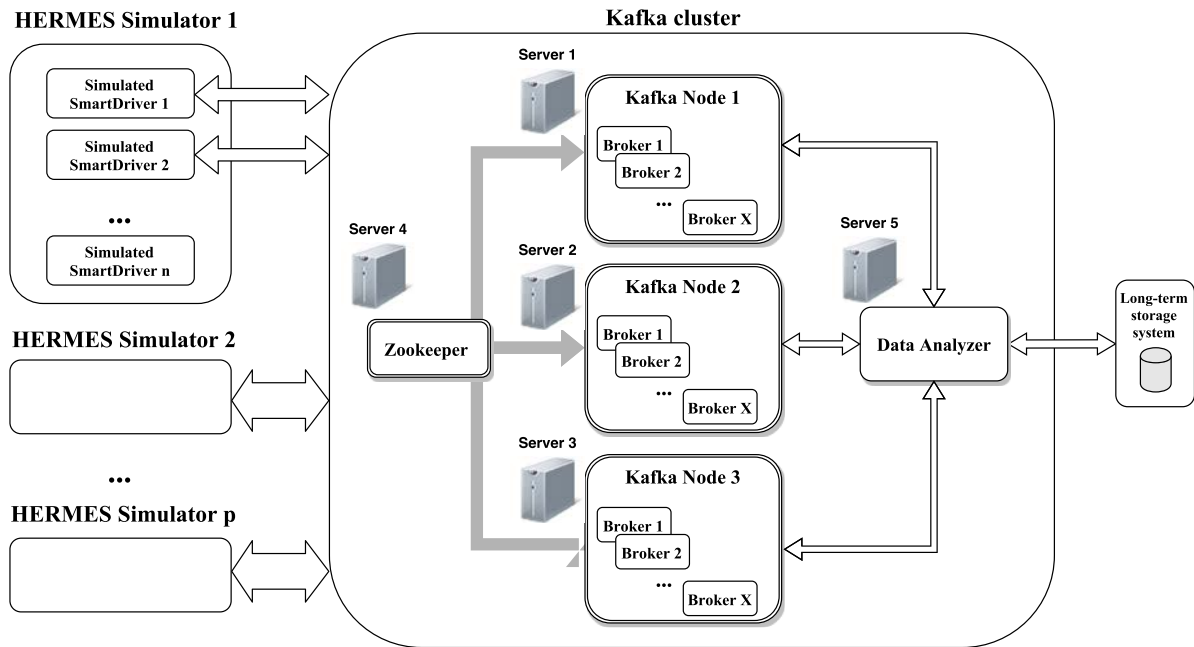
HERMES Simulator 1

Simulated SmartDriver 1

Simulated SmartDriver 2

•••

Simulated SmartDriver n

HERMES Simulator 2

•••

HERMES Simulator p

Kafka cluster

Server 1

Kafka Node 1

Broker 1

Broker 2

•••

Broker X

Server 4

Zookeeper

Server 2

Kafka Node 2

Broker 1

Broker 2

•••

Broker X

Server 3

Kafka Node 3

Broker 1

Broker 2

•••

Broker X

Server 5

Data Analyzer

Long-term storage system